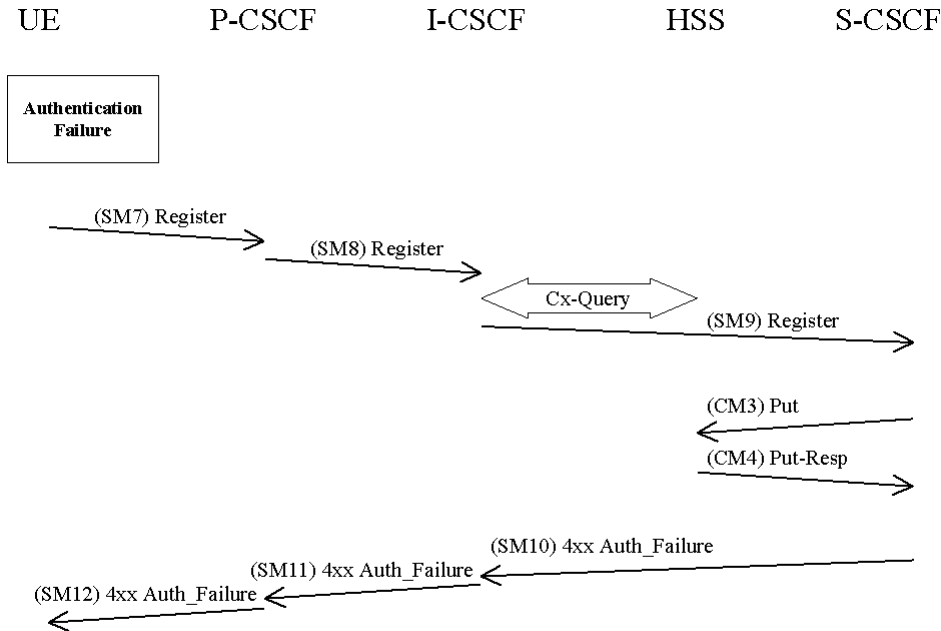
UE P-CSCF I-CSCF HSS S-CSCF

Authentication Failure

(SM7) Register

(SM8) Register

Cx-Query

(SM9) Register

(CM3) Put

(CM4) Put-Resp

(SM10) 4xx Auth_Failure

(SM11) 4xx Auth_Failure

(SM12) 4xx Auth_Failure